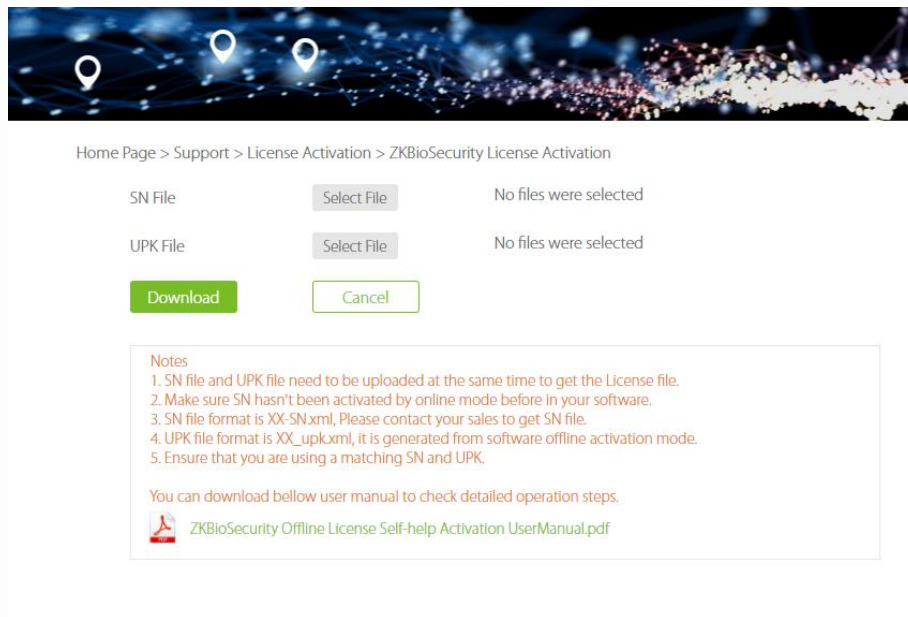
Home Page > Support > License Activation > ZKBioSecurity License Activation

SN File

Select File

No files were selected

UPK File

Select File

No files were selected

Download

Cancel

Notes
1. SN file and UPK file need to be uploaded at the same time to get the License file.
2. Make sure SN hasn't been activated by online mode before in your software.
3. SN file format is XX-SN.xml, Please contact your sales to get SN file.
4. UPK file format is XX_upk.xml, it is generated from software offline activation mode.
5. Ensure that you are using a matching SN and UPK.

You can download bellow user manual to check detailed operation steps.

ZKBioSecurity Offline License Self-help Activation UserManual.pdf